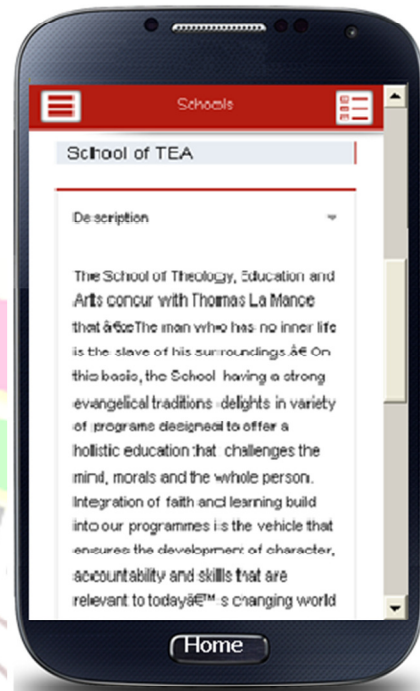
Schools

School of TEA

Description

The School of Theology, Education and Arts concur with Thomas La Mance that â€œThe man who has no inner life is the slave of his surroundings.â€ On this basis, the School having a strong evangelical traditions delights in variety of programs designed to offer a holistic education that challenges the mind, morals and the whole person. Integration of faith and learning build into our programmes is the vehicle that ensures the development of character, accountability and skills that are relevant to todayâ€™s changing world

Home